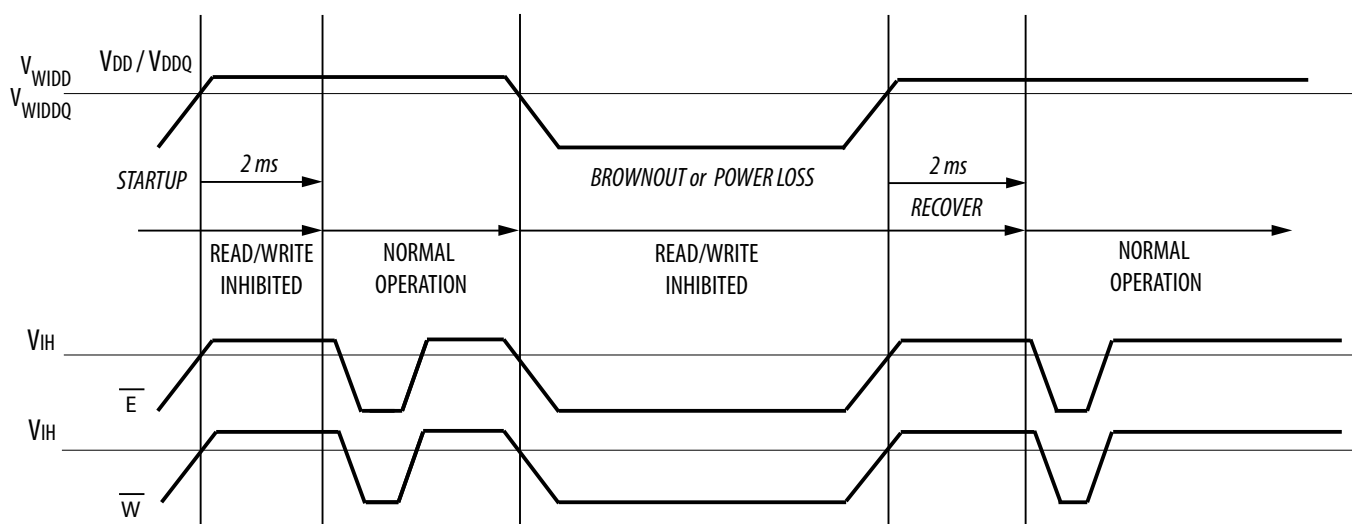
$V_{WIDD}$
$V_{WIDDQ}$

$V_{DD}$ / $V_{DDQ}$

STARTUP

2 ms

BROWNOUT or POWER LOSS

2 ms

RECOVER

READ/WRITE INHIBITED

NORMAL OPERATION

READ/WRITE INHIBITED

NORMAL OPERATION

$V_{IH}$

$\overline{E}$

$V_{IH}$

$\overline{W}$